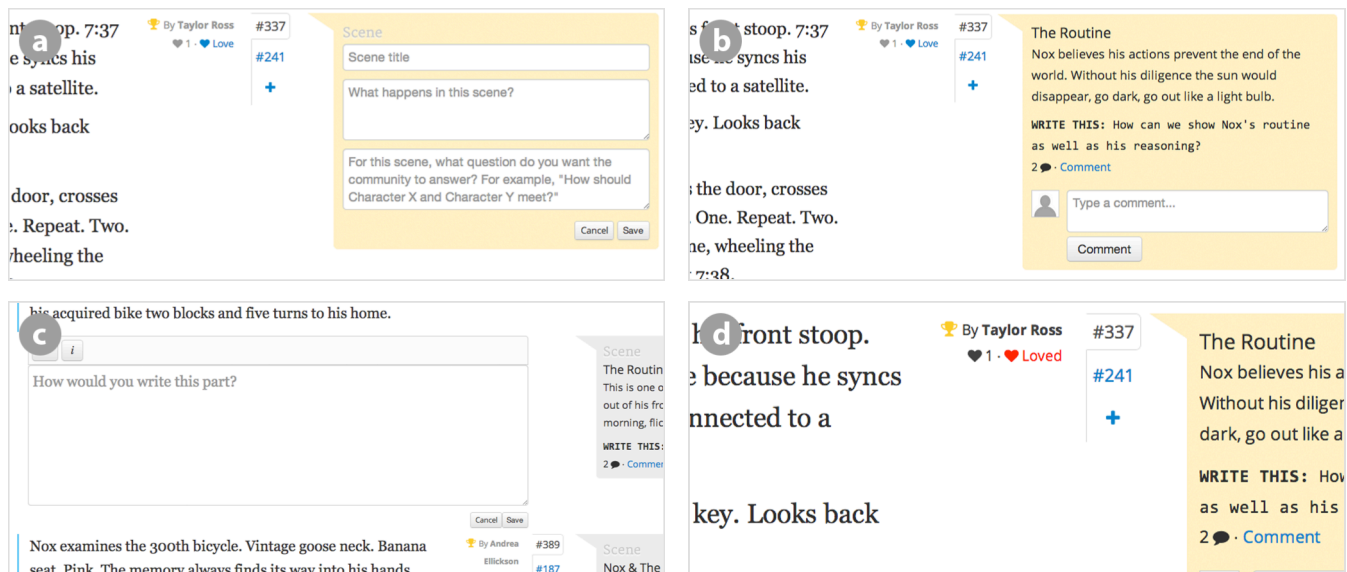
a

nt stoop. 7:37
e syncs his
a satellite.
ooks back
door, crosses
e. Repeat. Two.
wheeling the

By Taylor Ross
1 · Love

#337
#241
+

Scene
Scene title
What happens in this scene?
For this scene, what question do you want the community to answer? For example, "How should Character X and Character Y meet?"
Cancel
Save

b

front stoop. 7:37
use he syncs his
ed to a satellite.
ey. Looks back
s the door, crosses
One. Repeat. Two.
ne, wheeling the
7:38.

By Taylor Ross
1 · Love

#337
#241
+

The Routine
Nox believes his actions prevent the end of the world. Without his diligence the sun would disappear, go dark, go out like a light bulb.
WRITE THIS: How can we show Nox's routine as well as his reasoning?
2 · Comment
Type a comment...
Comment

c

his acquired bike two blocks and five turns to his home.
i
How would you write this part?
Cancel
Save

Scene
The Routin
This is one o
out of his fro
morning, flic
WRITE THIS:
2 · Commen

Nox examines the 300th bicycle. Vintage goose neck. Banana seat. Pink. The memory always finds its way into his hands.

By Andrea Ellickson
#389
#187

Scene
Nox & The

d

front stoop.
e because he syncs
nnected to a
key. Looks back

By Taylor Ross
1 · Loved

#337
#241
+

The Routine
Nox believes his a
Without his diliger
dark, go out like a
WRITE THIS: How
as well as his
2 · Comment